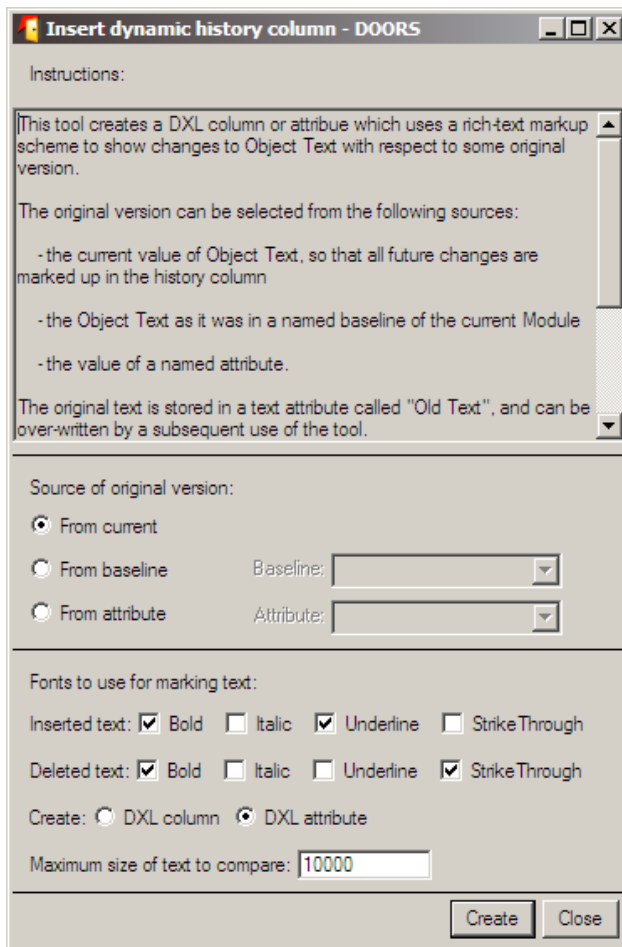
Insert dynamic history column - DOORS

Instructions:

This tool creates a DXL column or attribue which uses a rich-text markup scheme to show changes to Object Text with respect to some original version.

The original version can be selected from the following sources:

- the current value of Object Text, so that all future changes are marked up in the history column

- the Object Text as it was in a named baseline of the current Module

- the value of a named attribute.

The original text is stored in a text attribute called "Old Text", and can be over-written by a subsequent use of the tool.

Source of original version:

From current

From baseline Baseline:

From attribute Attribute:

Fonts to use for marking text:

Inserted text: Bold Italic Underline StrikeThrough

Deleted text: Bold Italic Underline StrikeThrough

Create: DXL column DXL attribute

Maximum size of text to compare: 10000

Create Close